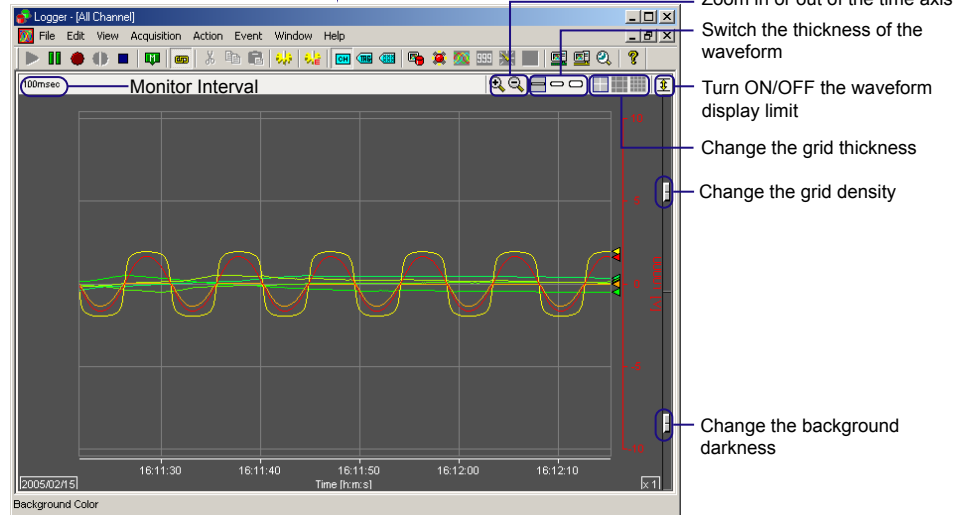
Zoom in or out of the time axis

Logger - [All Channel]

File Edit View Acquisition Action Event Window Help

100msec

Monitor Interval

Switch the thickness of the waveform

Turn ON/OFF the waveform display limit

Change the grid thickness

Change the grid density

Change the background darkness

10

5

0

-5

-10

16:11:30 16:11:40 16:11:50 16:12:00 16:12:10

Time [h:m:s]

2005/02/15

x 1

Background Color